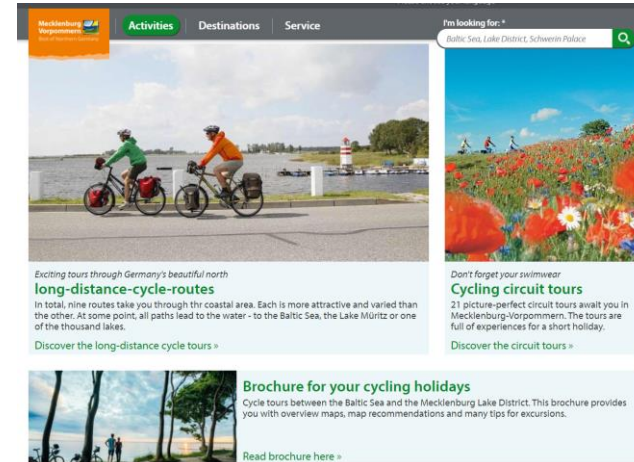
Mecklenburg Vorpommern
Activities
Destinations
Service
I'm looking for: *
Baltic Sea, Lake District, Schwerin Palace

Exciting tours through Germany's beautiful north
long-distance-cycle-routes
In total, nine routes take you through thr coastal area. Each is more attractive and varied than the other. At some point, all paths lead to the water - to the Baltic Sea, the Lake Müritz or one of the thousand lakes.
Discover the long-distance cycle tours »

Don't forget your swimwear
Cycling circuit tours
21 picture-perfect circuit tours await you in Mecklenburg-Vorpommern. The tours are full of experiences for a short holiday.
Discover the circuit tours »

Brochure for your cycling holidays
Cycle tours between the Baltic Sea and the Mecklenburg Lake District. This brochure provides you with overview maps, map recommendations and many tips for excursions.
Read brochure here »